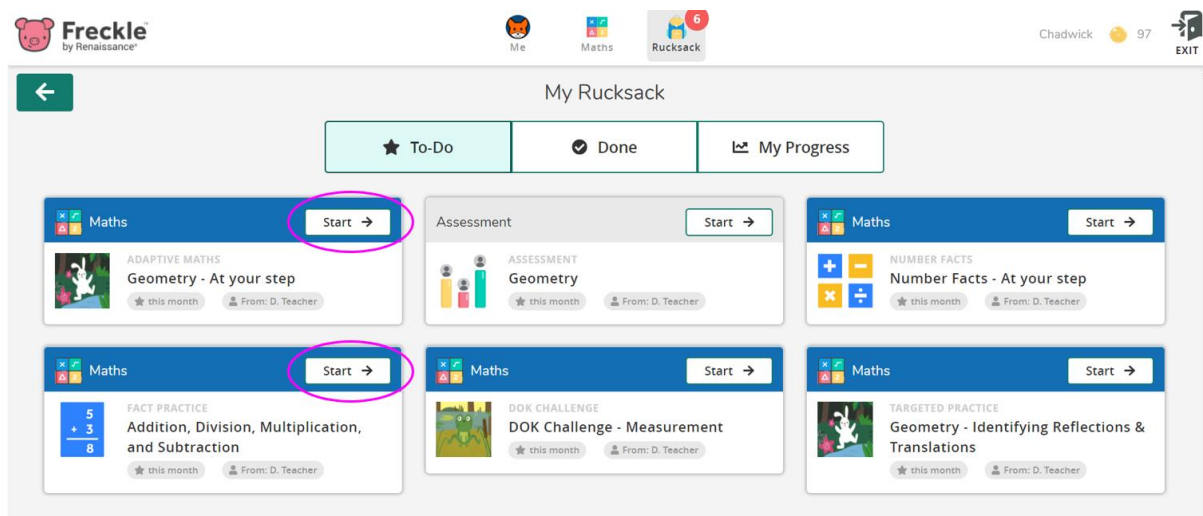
Freckle
by Renaissance

Me Maths Rucksack 6

Chadwick 97 EXIT

My Rucksack

To-Do Done My Progress

Maths Start →
ADAPTIVE MATHS
Geometry - At your step
this month From: D. Teacher

Assessment Start →
ASSESSMENT
Geometry
this month From: D. Teacher

Maths Start →
NUMBER FACTS
Number Facts - At your step
this month From: D. Teacher

Maths Start →
$5 + 3 = 8$
FACT PRACTICE
Addition, Division, Multiplication, and Subtraction
this month From: D. Teacher

Maths Start →
DOK CHALLENGE
DOK Challenge - Measurement
this month From: D. Teacher

Maths Start →
TARGETED PRACTICE
Geometry - Identifying Reflections & Translations
this month From: D. Teacher